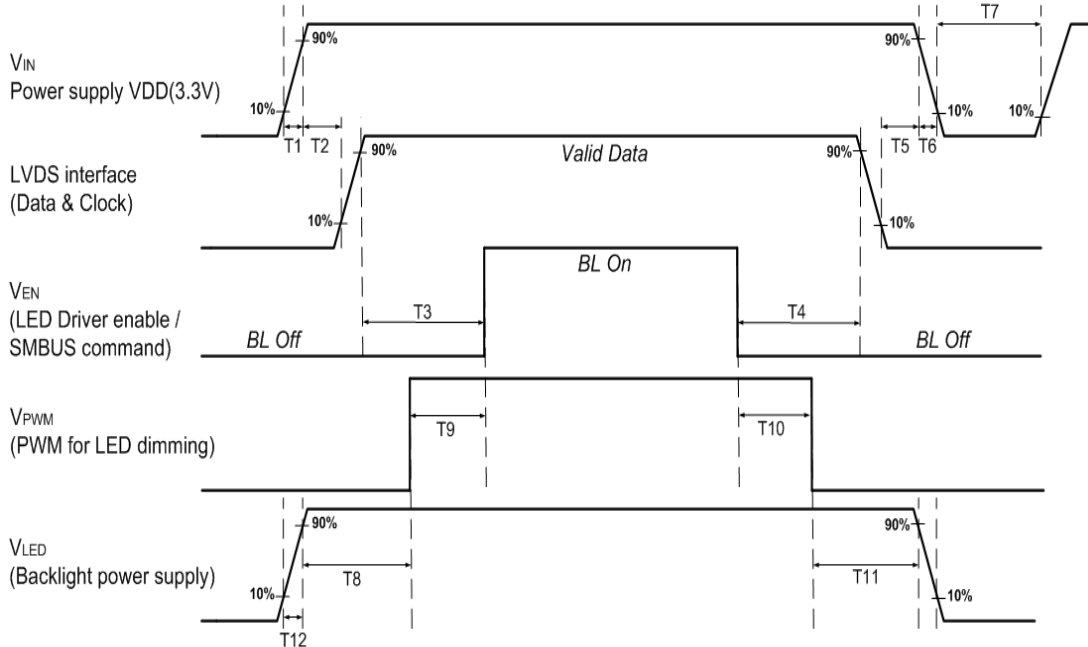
$V_{IN}$
Power supply VDD(3.3V)

90%
10%
T1 T2
90%
10%
T5 T6
T7
10%

LVDS interface
(Data & Clock)

90%
10%
Valid Data
90%
10%

$V_{EN}$
(LED Driver enable / SMBUS command)

BL Off
T3
BL On
T4
BL Off

$V_{PWM}$
(PWM for LED dimming)

T9
T10

$V_{LED}$
(Backlight power supply)

90%
10%
T8
T12
T11
90%
10%